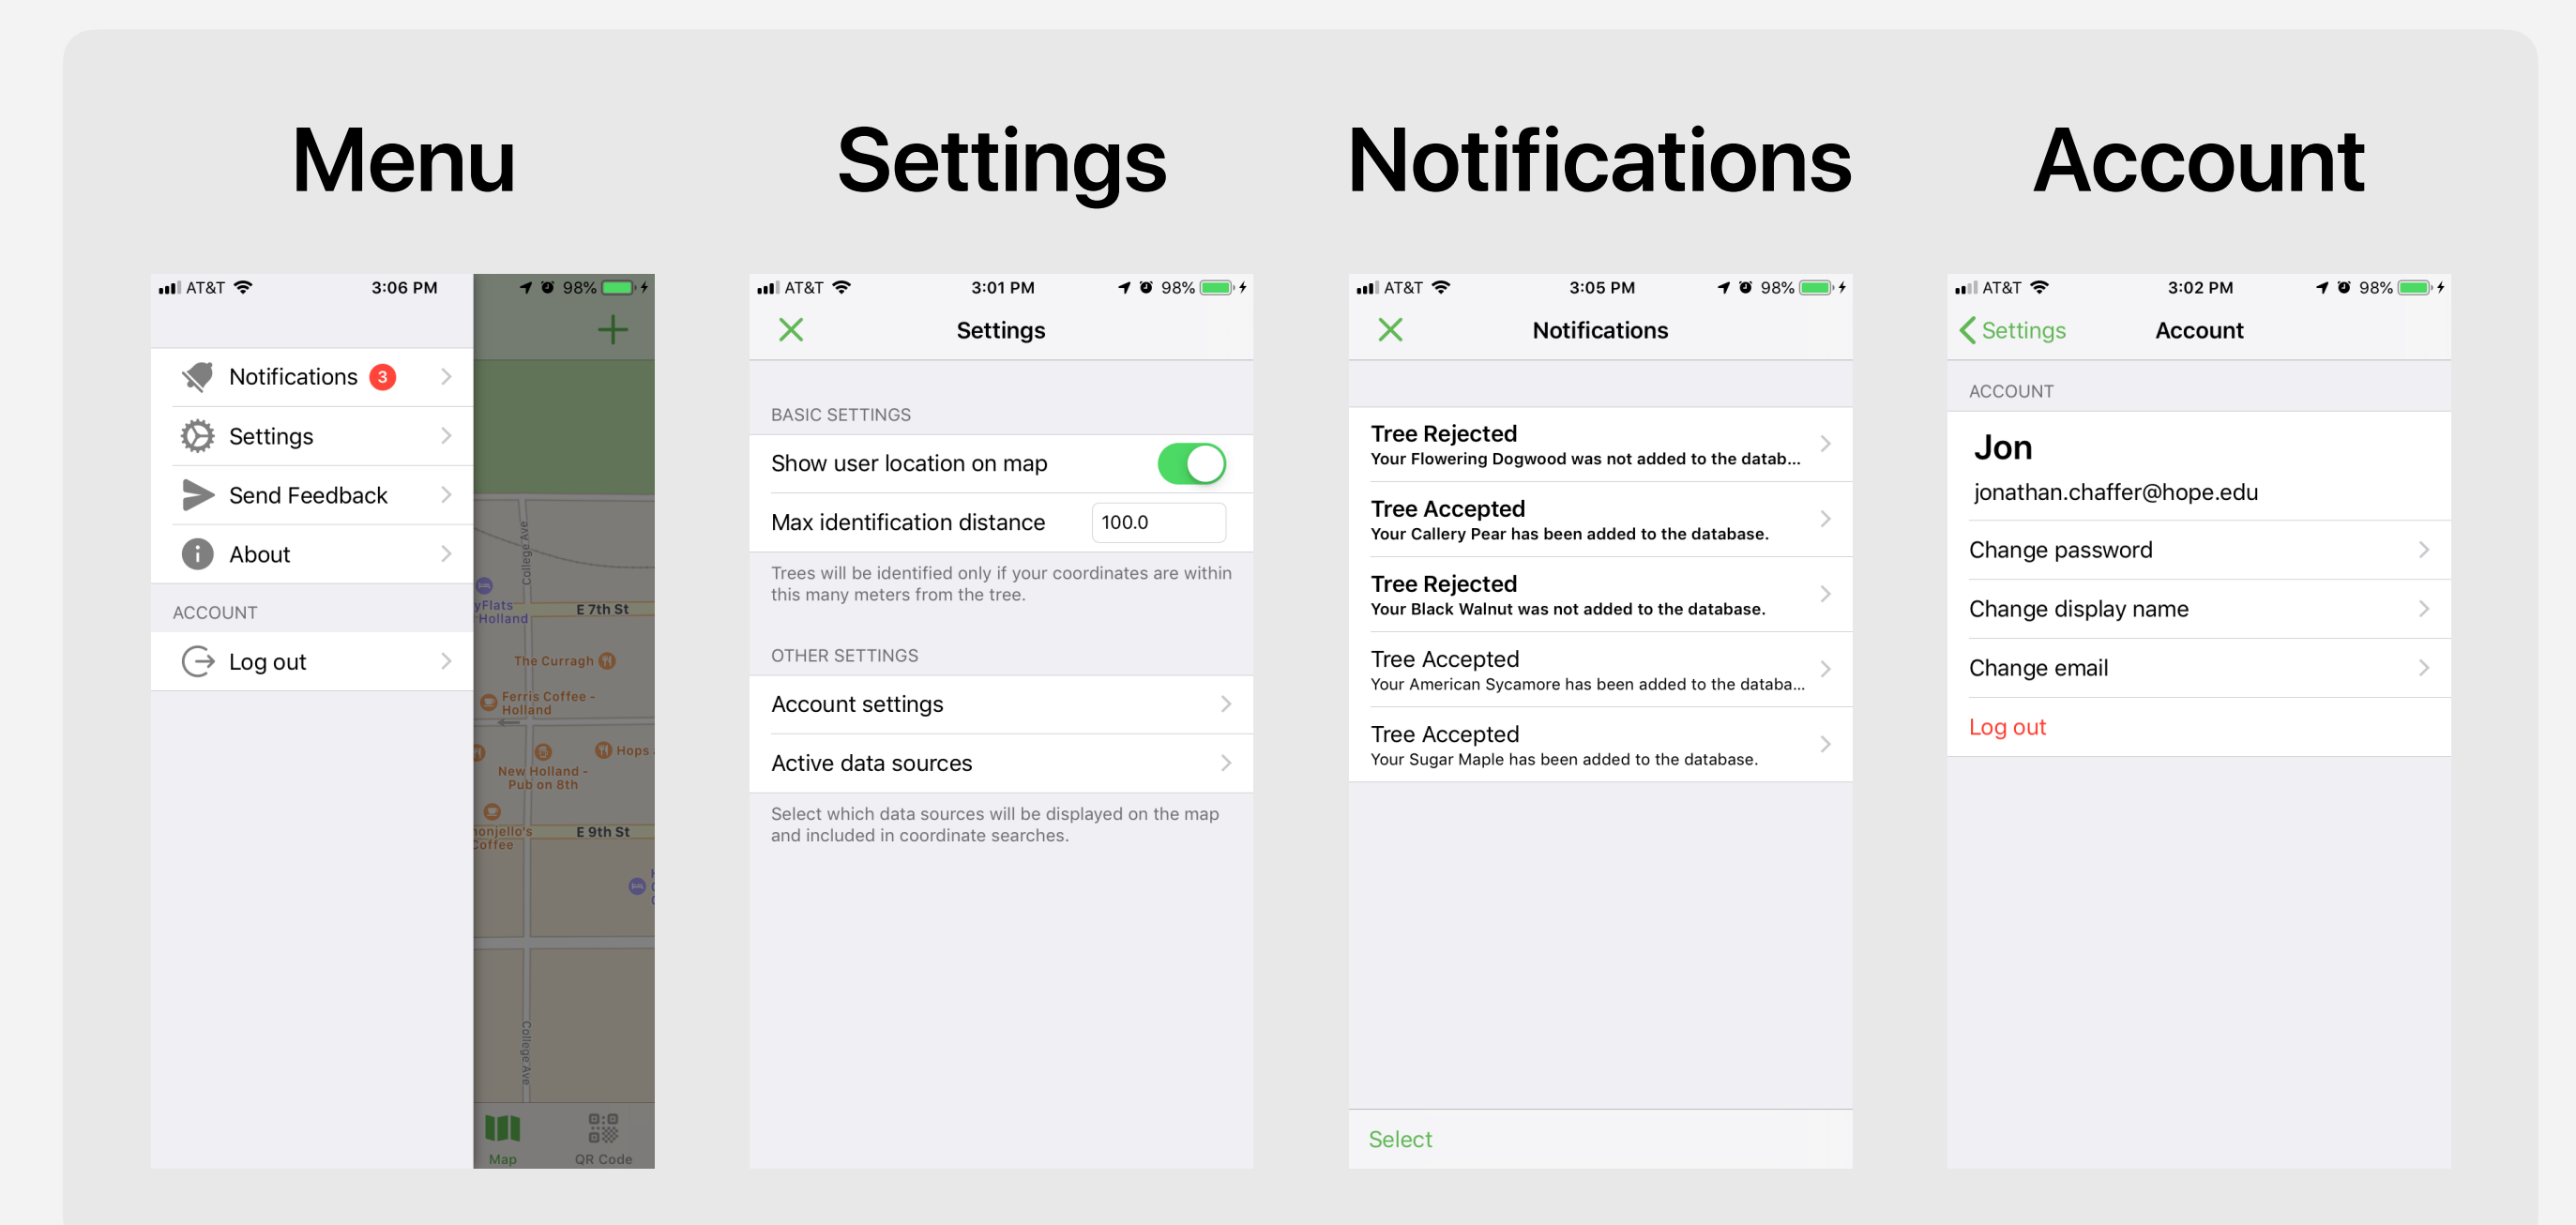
Menu

AT&T 3:06 PM 98%

Notifications 3

Settings

Send Feedback

About

ACCOUNT

Log out

College Ave

yFlats Holland

E 7th St

The Curragh

Ferris Coffee - Holland

Hops

New Holland - Pub on 8th

onjello's Coffee

E 9th St

College Ave

Map

QR Code

Settings

AT&T 3:01 PM 98%

Settings

BASIC SETTINGS

Show user location on map

Max identification distance 100.0

Trees will be identified only if your coordinates are within this many meters from the tree.

OTHER SETTINGS

Account settings

Active data sources

Select which data sources will be displayed on the map and included in coordinate searches.

Notifications

AT&T 3:05 PM 98%

Notifications

Tree Rejected
Your Flowering Dogwood was not added to the datab...

Tree Accepted
Your Callery Pear has been added to the database.

Tree Rejected
Your Black Walnut was not added to the database.

Tree Accepted
Your American Sycamore has been added to the databa...

Tree Accepted
Your Sugar Maple has been added to the database.

Select

Account

AT&T 3:02 PM 98%

Settings Account

ACCOUNT

Jon

jonathan.chaffer@hope.edu

Change password

Change display name

Change email

Log out